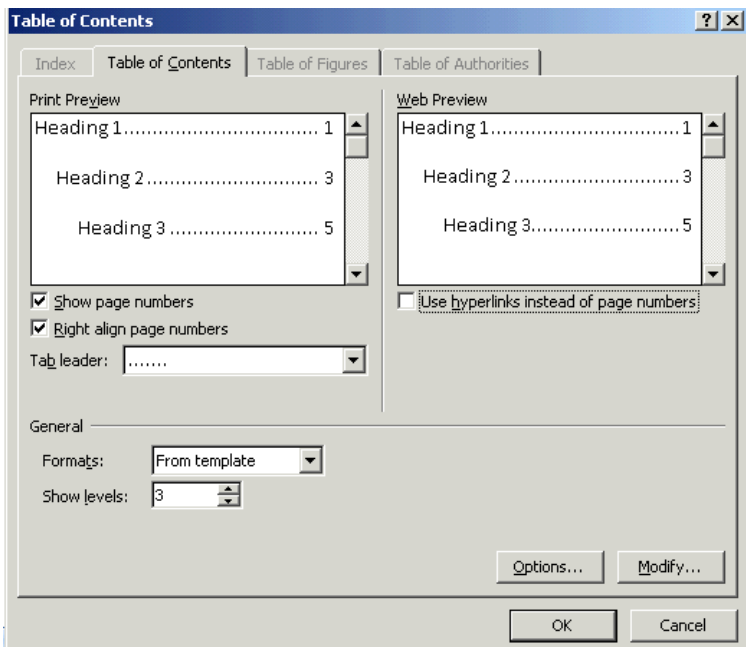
Table of Contents

?

X

Index

Table of Contents

Table of Figures

Table of Authorities

Print Preview

Heading 1.............................. 1

Heading 2.............................. 3

Heading 3.......................... 5

Web Preview

Heading 1..............................1

Heading 2..........................3

Heading 3..........................5

Show page numbers

Right align page numbers

Tab leader: .......

Use hyperlinks instead of page numbers

General

Formats: From template

Show levels: 3

Options...

Modify...

OK

Cancel